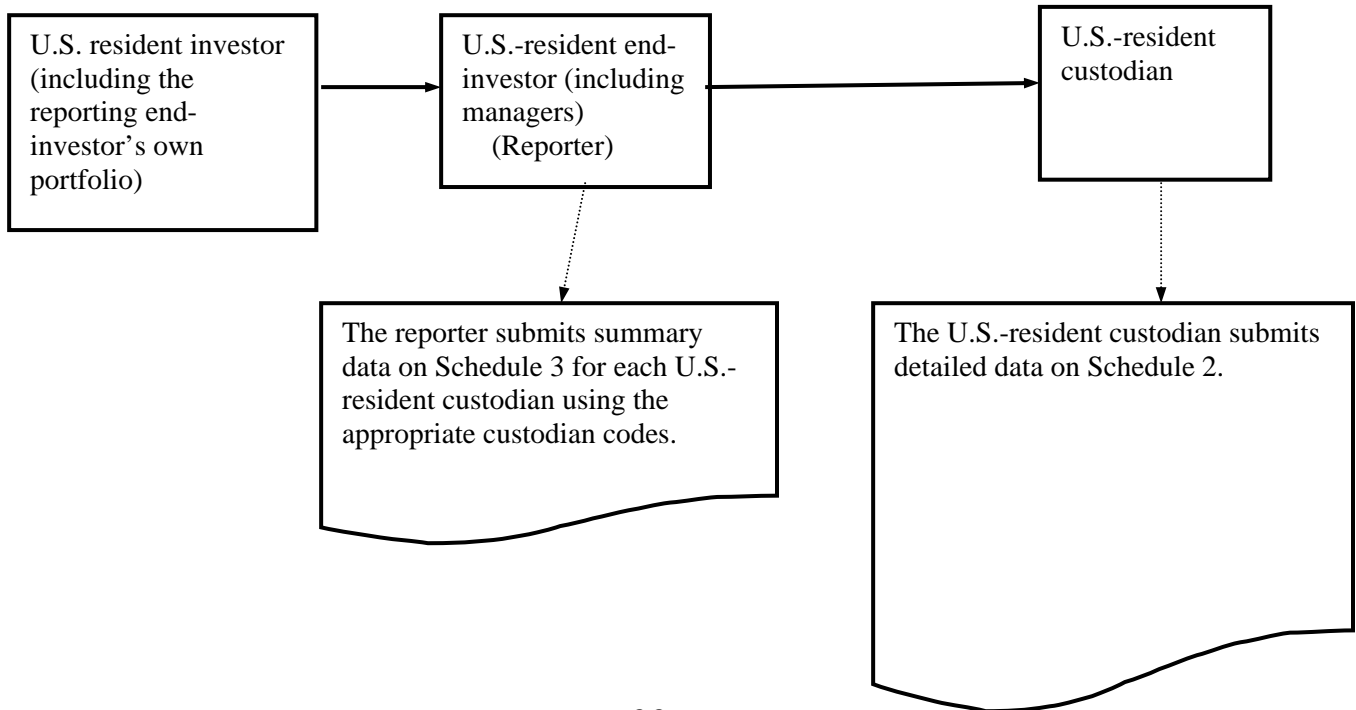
U.S. resident investor (including the reporting end-investor's own portfolio)

U.S.-resident end-investor (including managers) (Reporter)

U.S.-resident custodian

The reporter submits summary data on Schedule 3 for each U.S.-resident custodian using the appropriate custodian codes.

The U.S.-resident custodian submits detailed data on Schedule 2.

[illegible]